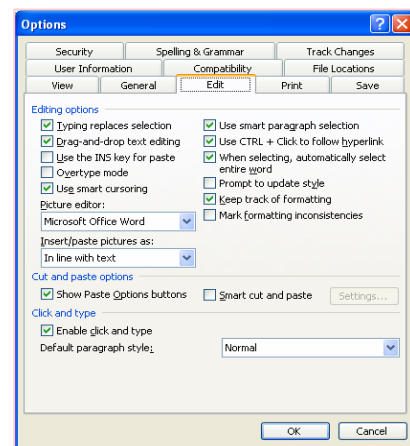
Options

Security | Spelling & Grammar | Track Changes
User Information | Compatibility | File Locations
View | General | Edit | Print | Save

Editing options

Typing replaces selection
Drag-and-drop text editing
Use the INS key for paste
Overtype mode
Use smart cursoring
Picture editor:
Microsoft Office Word
Insert/paste pictures as:
In line with text

Use smart paragraph selection
Use CTRL + Click to follow hyperlink
When selecting, automatically select entire word
Prompt to update style
Keep track of formatting
Mark formatting inconsistencies

Cut and paste options
Show Paste Options buttons
Smart cut and paste
Settings...

Click and type
Enable click and type
Default paragraph style:
Normal

OK
Cancel